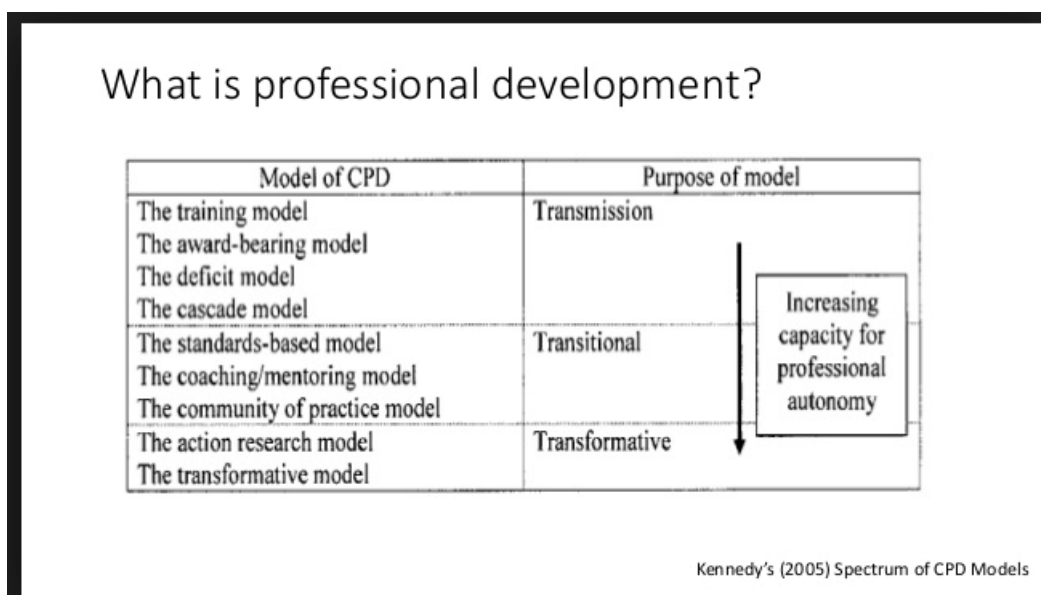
What is professional development?

| Model of CPD | Purpose of model |
|---|---|
| The training model<br>The award-bearing model<br>The deficit model<br>The cascade model | Transmission |
| The standards-based model<br>The coaching/mentoring model<br>The community of practice model | Transitional |
| The action research model<br>The transformative model | Transformative |

Increasing capacity for professional autonomy

Kennedy's (2005) Spectrum of CPD Models